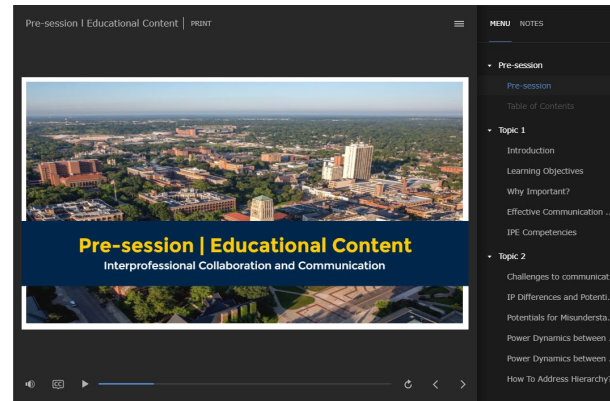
Pre-session | Educational Content | PRINT

MENU NOTES

Pre-session | Educational Content

Interprofessional Collaboration and Communication

Pre-session

Pre-session

Table of Contents

Topic 1

Introduction

Learning Objectives

Why Important?

Effective Communication ...

IPE Competencies

Topic 2

Challenges to communicat

IP Differences and Potenti...

Potentials for Misundersta...

Power Dynamics between ...

Power Dynamics between ...

How To Address Hierarchy?

CC